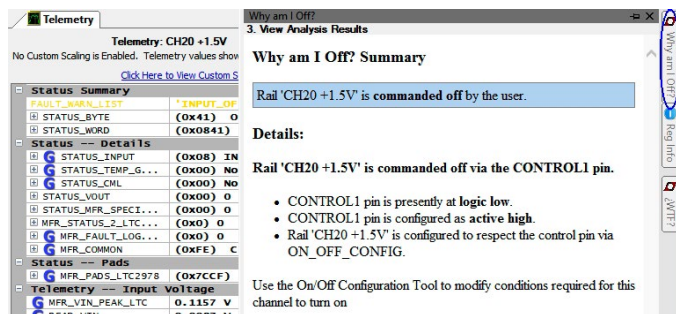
Telemetry

Telemetry: CH20 +1.5V
No Custom Scaling is Enabled. Telemetry values show
Click Here to View Custom S

| | |
|---|---|
| Status Summary | |
| FAULT_WARN_LIST | 'INPUT_OF |
| STATUS_BYTE | (0x41) O |
| STATUS_WORD | (0x0841) |
| Status -- Details | |
| STATUS_INPUT | (0x08) IN |
| STATUS_TEMP_G... | (0x00) No |
| STATUS_CML | (0x00) No |
| STATUS_VOUT | (0x00) O |
| STATUS_MFR_SPECI... | (0x00) O |
| MFR_STATUS_2_LTC... | (0x0) O |
| MFR_FAULT_LOG... | (0x0) O |
| MFR_COMMON | (0xFE) C |
| Status -- Pads | |
| MFR_PADS_LTC2978 | (0x7CCF) |
| Telemetry -- Input Voltage | |
| MFR_VIN_PEAK_LTC | 0.1157 V |

Why am I Off?
3. View Analysis Results

Why am I Off? Summary

Rail 'CH20 +1.5V' is commanded off by the user.

Details:

Rail 'CH20 +1.5V' is commanded off via the CONTROL1 pin.

• CONTROL1 pin is presently at logic low.
• CONTROL1 pin is configured as active high.
• Rail 'CH20 +1.5V' is configured to respect the control pin via ON_OFF_CONFIG.

Use the On/Off Configuration Tool to modify conditions required for this channel to turn on

Why am I Off?
Reg Info
¿WTF?